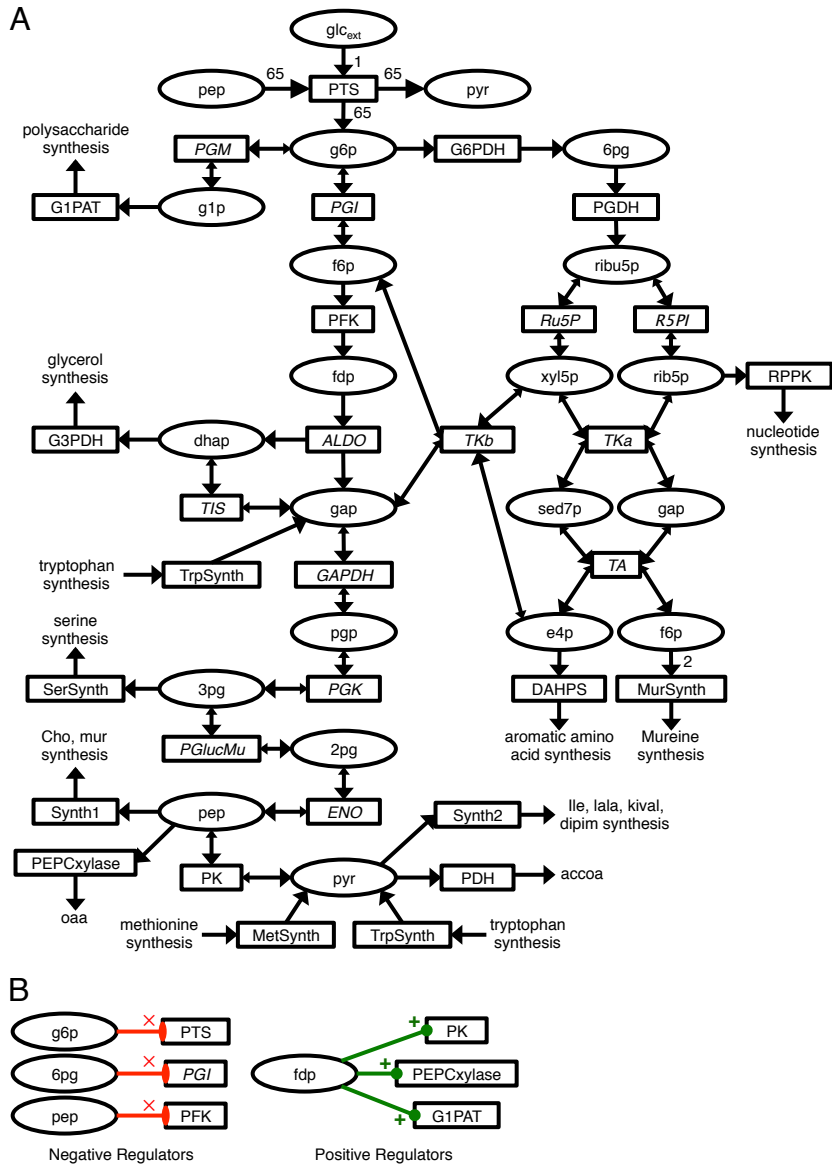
A

glc$_{ext}$

1

pep

65

PTS

65

pyr

65

polysaccharide synthesis

PGM

g6p

G6PDH

6pg

G1PAT

g1p

PGI

PGDH

f6p

ribu5p

PFK

Ru5P

R5PI

glycerol synthesis

fdp

xyl5p

rib5p

RPPK

G3PDH

dhap

ALDO

TKb

TKa

nucleotide synthesis

TIS

gap

sed7p

gap

tryptophan synthesis

TrpSynth

GAPDH

TA

serine synthesis

pgp

e4p

f6p

2

SerSynth

3pg

PGK

DAHPS

MurSynth

Cho, mur synthesis

PGlucMu

2pg

aromatic amino acid synthesis

Mureine synthesis

Synth1

pep

ENO

Synth2

Ile, lala, kival, dipim synthesis

PEPCxylase

PK

pyr

PDH

accoa

oaa

methionine synthesis

MetSynth

TrpSynth

tryptophan synthesis

B

g6p

PTS

6pg

PGI

pep

PFK

fdp

PK

PEPCxylase

G1PAT

Negative Regulators

Positive Regulators